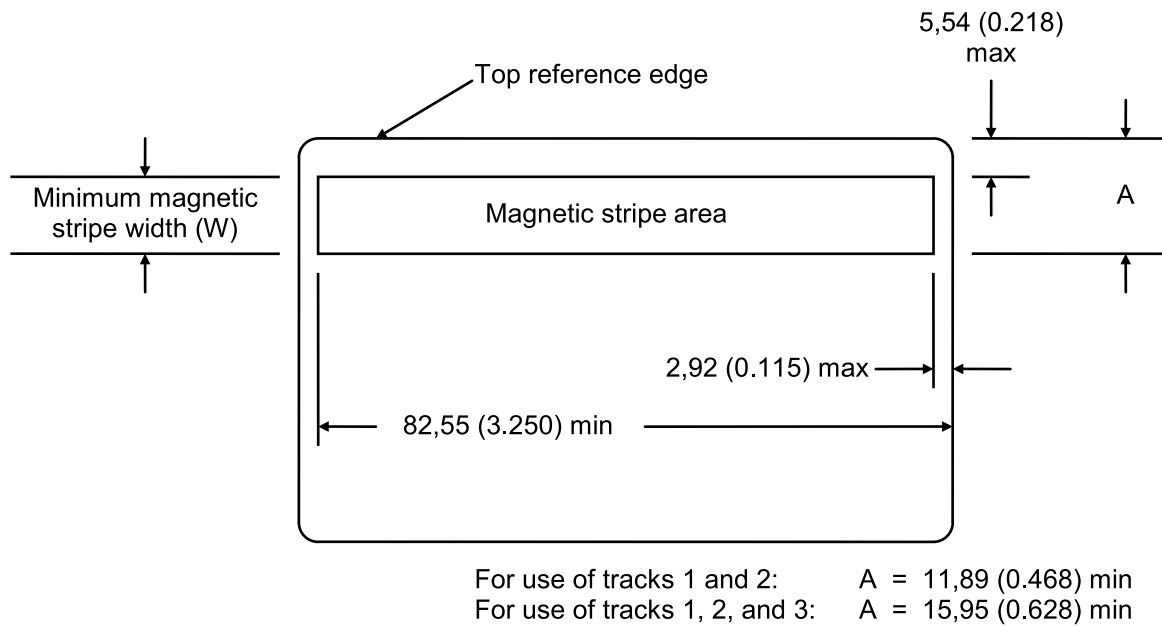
5,54 (0.218) max

Top reference edge

Minimum magnetic stripe width (W)

Magnetic stripe area

A

2,92 (0.115) max

82,55 (3.250) min

For use of tracks 1 and 2: A = 11,89 (0.468) min
For use of tracks 1, 2, and 3: A = 15,95 (0.628) min